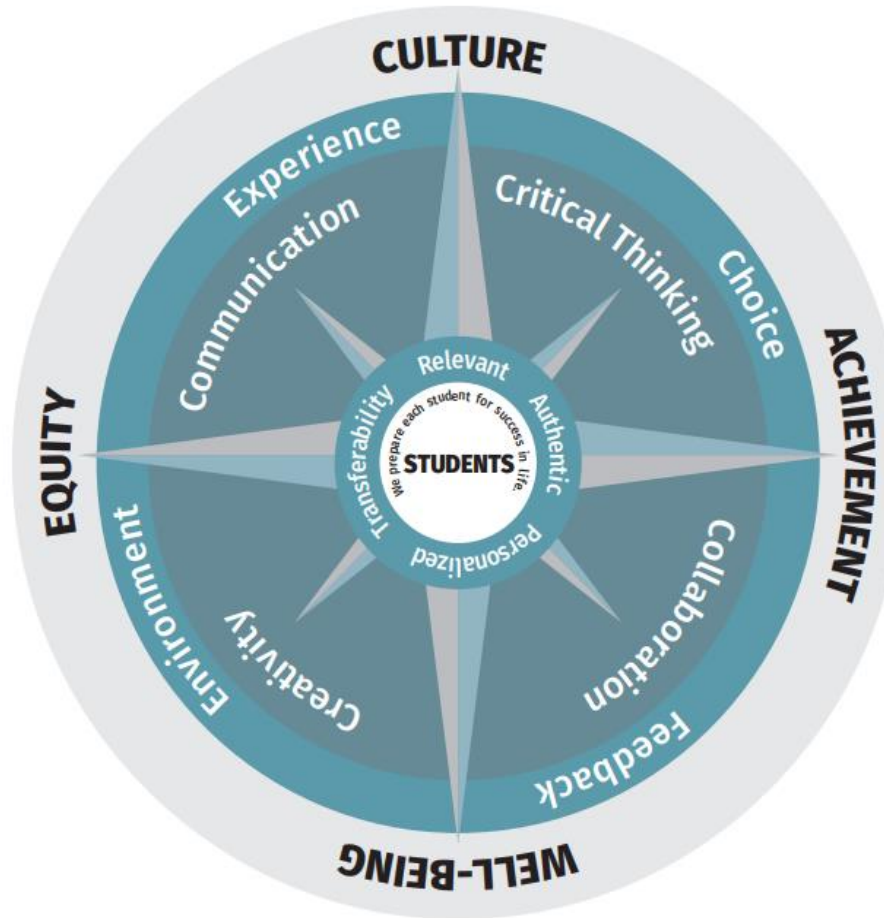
CULTURE
ACHIEVEMENT
WELL-BEING
EQUITY

Experience
Choice
Feedback
Environment

Communication
Critical Thinking
Collaboration
Creativity

Relevant
Authentic
Personalized
Transferability

STUDENTS
We prepare each student for success in life.